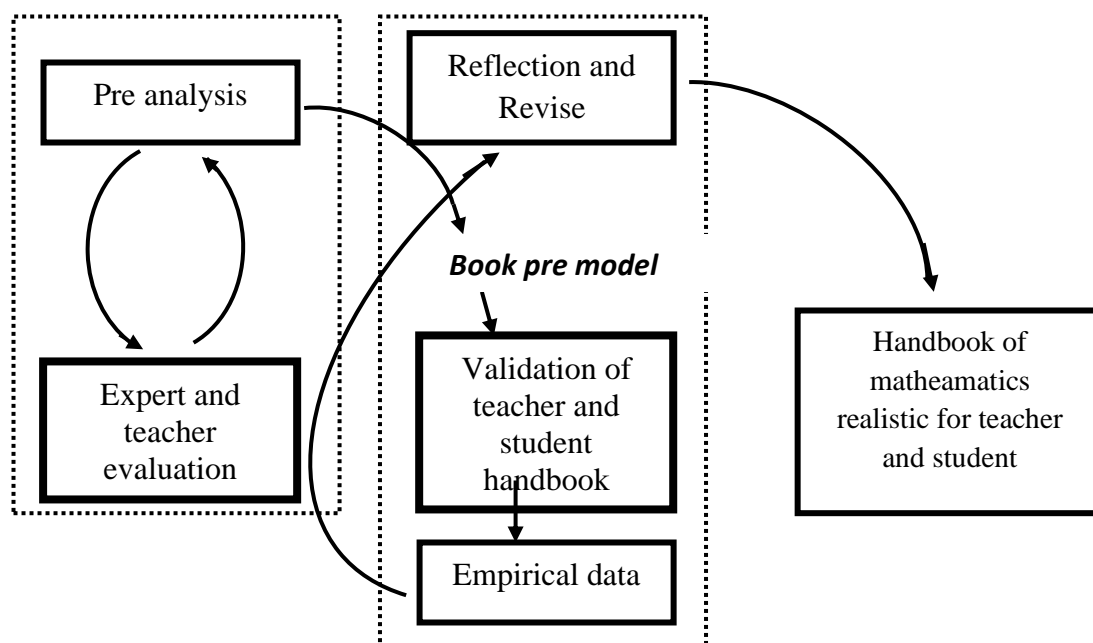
Pre analysis

Expert and teacher evaluation

Reflection and Revise

Book pre model

Validation of teacher and student handbook

Empirical data

Handbook of matheamatics realistic for teacher and student